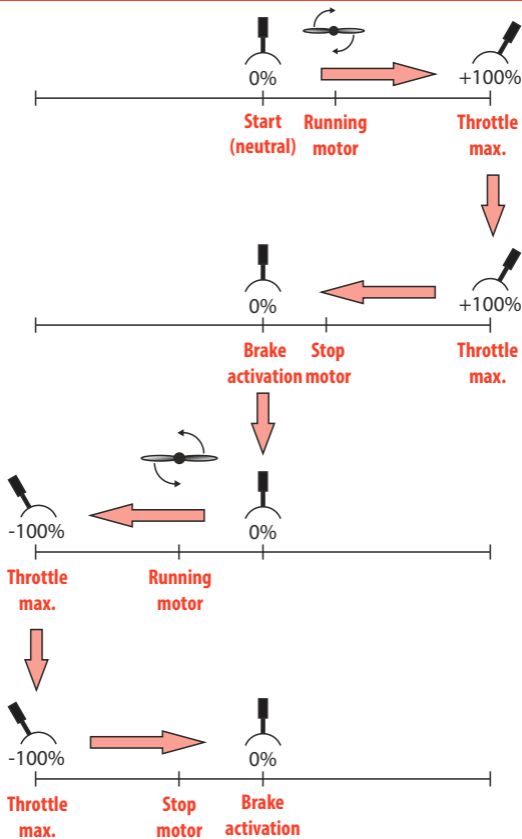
0%

+100%

Start (neutral)

Running motor

Throttle max.

0%

+100%

Brake activation

Stop motor

Throttle max.

-100%

0%

Throttle max.

Running motor

-100%

0%

Throttle max.

Stop motor

Brake activation